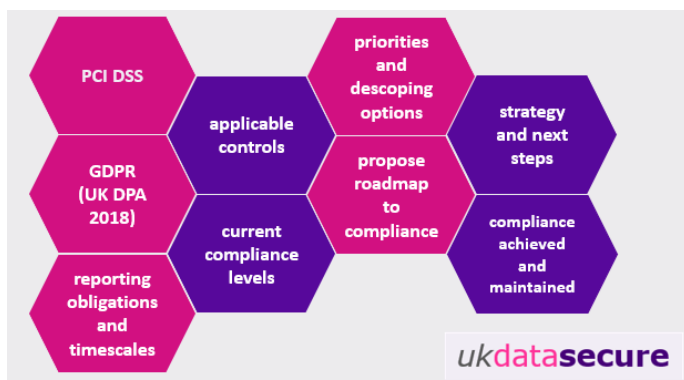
PCI DSS

GDPR (UK DPA 2018)

reporting obligations and timescales

applicable controls

current compliance levels

priorities and descoping options

propose roadmap to compliance

strategy and next steps

compliance achieved and maintained

ukdatasecure